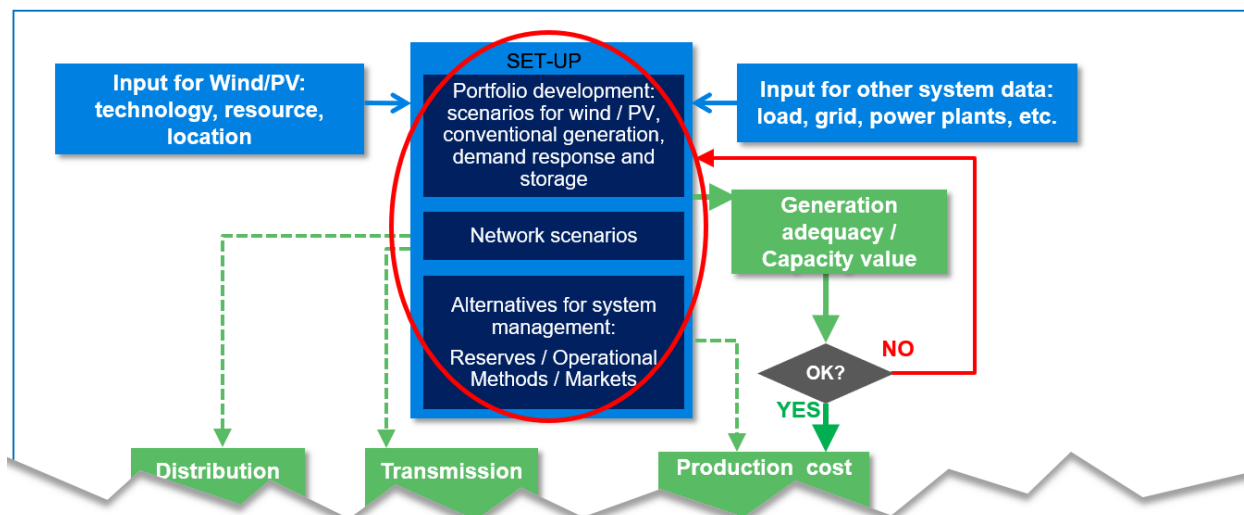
Input for Wind/PV: technology, resource, location

SET-UP

Portfolio development: scenarios for wind / PV, conventional generation, demand response and storage

Network scenarios

Alternatives for system management: Reserves / Operational Methods / Markets

Input for other system data: load, grid, power plants, etc.

Generation adequacy / Capacity value

OK?

NO

YES

Distribution

Transmission

Production cost